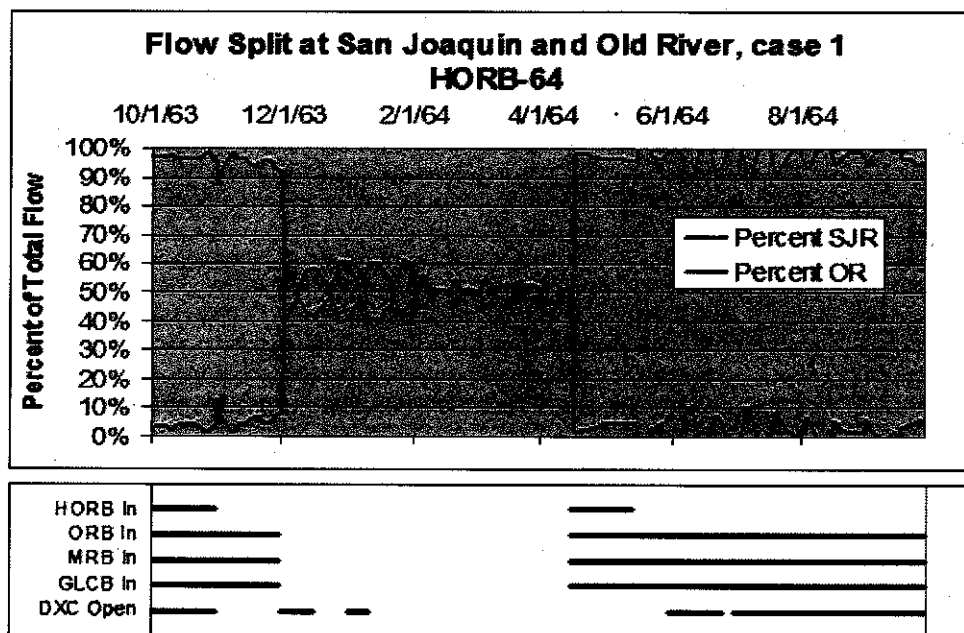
Flow Split at San Joaquin and Old River, case 1
HORB-64

10/1/63 12/1/63 2/1/64 4/1/64 6/1/64 8/1/64

100%
90%
80%
70%
60%
50%
40%
30%
20%
10%
0%

Percent of Total Flow

Percent SJR
Percent OR

HORB In
ORB In
MRB In
GLCB In
DXC Open